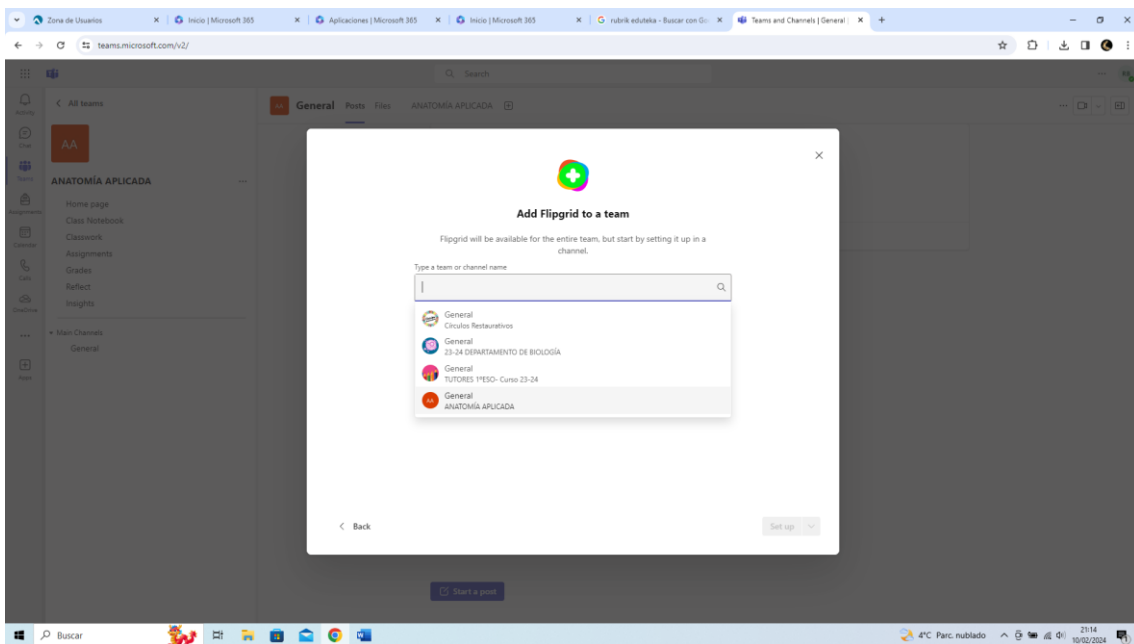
Zona de Usuarios | Inicio | Microsoft 365 | Aplicaciones | Microsoft 365 | Inicio | Microsoft 365 | rubrik eduteka - Buscar con Go | Teams and Channels | General

teams.microsoft.com/v2/

Search

Activity
Chat
Teams
Assignments
Calendar
Calls
OneDrive
Apps

< All teams

AA

ANATOMÍA APLICADA

Home page
Class Notebook
Classwork
Assignments
Grades
Reflect
Insights

Main Channels
General

General Posts Files ANATOMÍA APLICADA

Add Flipgrid to a team

Flipgrid will be available for the entire team, but start by setting it up in a channel.

Type a team or channel name

General
Círculos Restaurativos

General
23-24 DEPARTAMENTO DE BIOLOGÍA

General
TUTORES 1ºESO- Curso 23-24

General
ANATOMÍA APLICADA

< Back

Set up

Start a post

Buscar

4°C Parc. nublado 21:14 10/02/2024